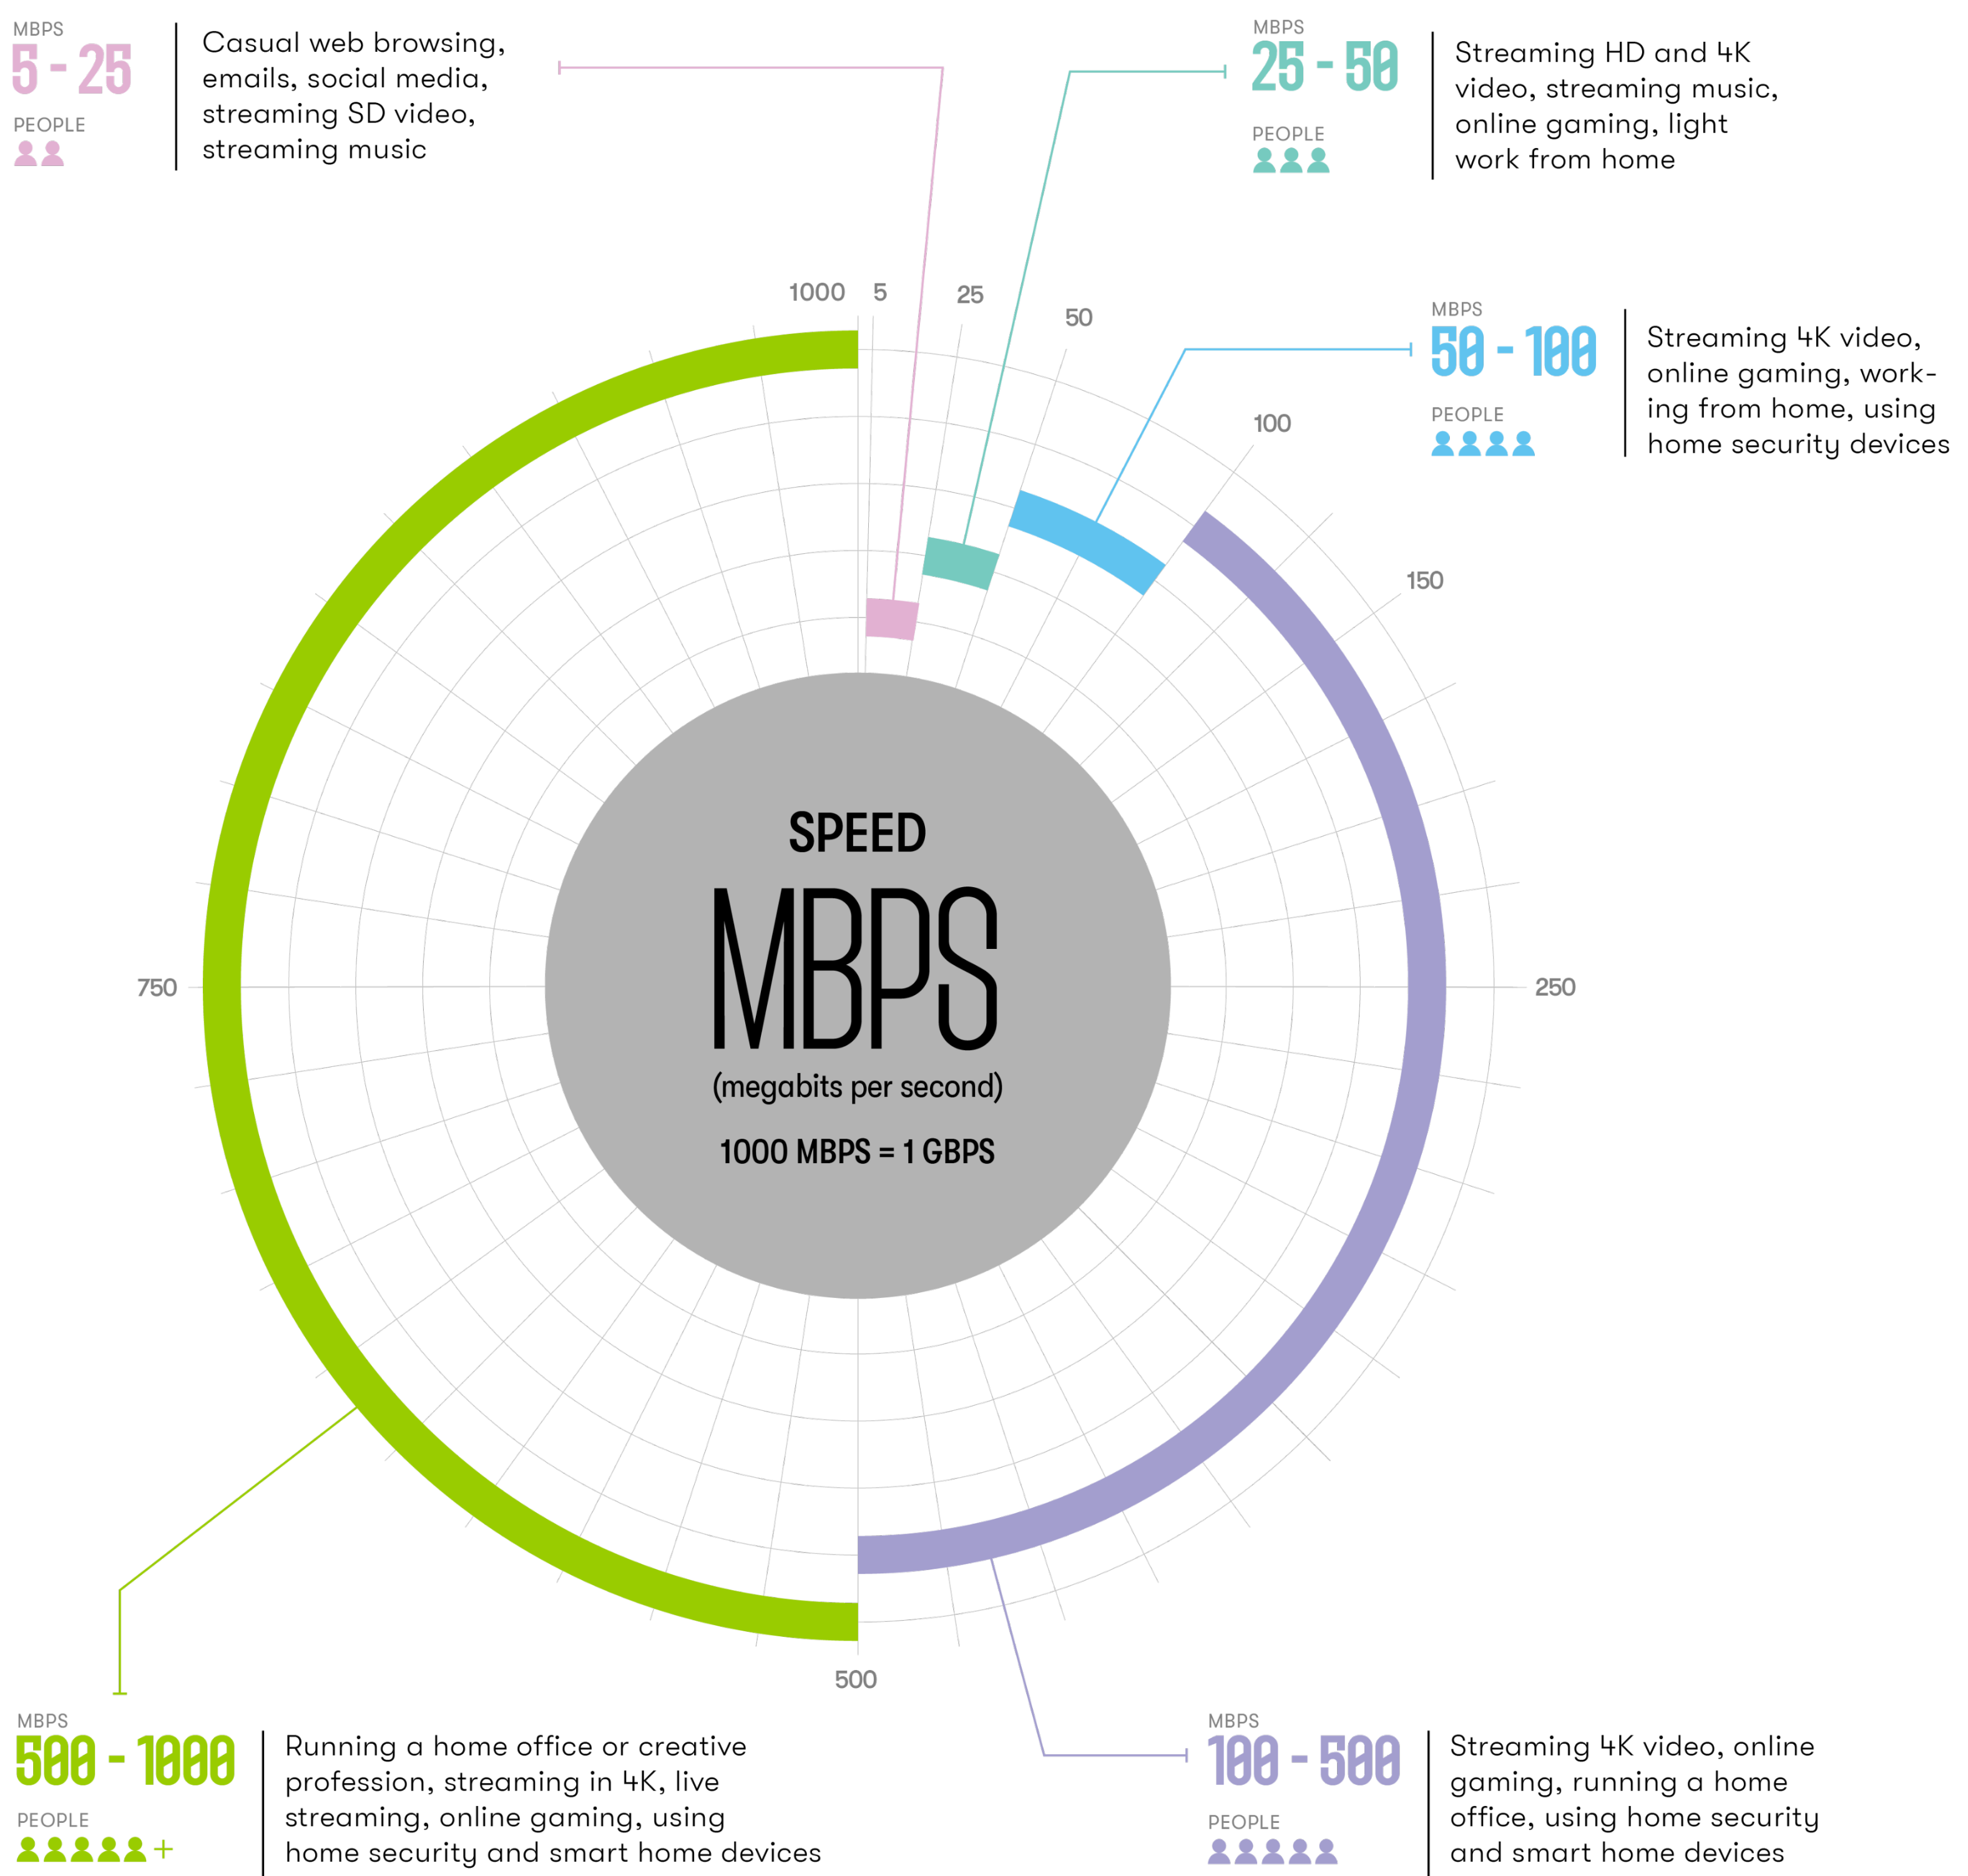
MBPS
5 - 25
PEOPLE

Casual web browsing, emails, social media, streaming SD video, streaming music

MBPS
25 - 50
PEOPLE

Streaming HD and 4K video, streaming music, online gaming, light work from home

MBPS
50 - 100
PEOPLE

Streaming 4K video, online gaming, working from home, using home security devices

1000 5 25 50 100 150 250 500 750

SPEED
MBPS
(megabits per second)
1000 MBPS = 1 GBPS

MBPS
500 - 1000
PEOPLE
+

Running a home office or creative profession, streaming in 4K, live streaming, online gaming, using home security and smart home devices

MBPS
100 - 500
PEOPLE

Streaming 4K video, online gaming, running a home office, using home security and smart home devices